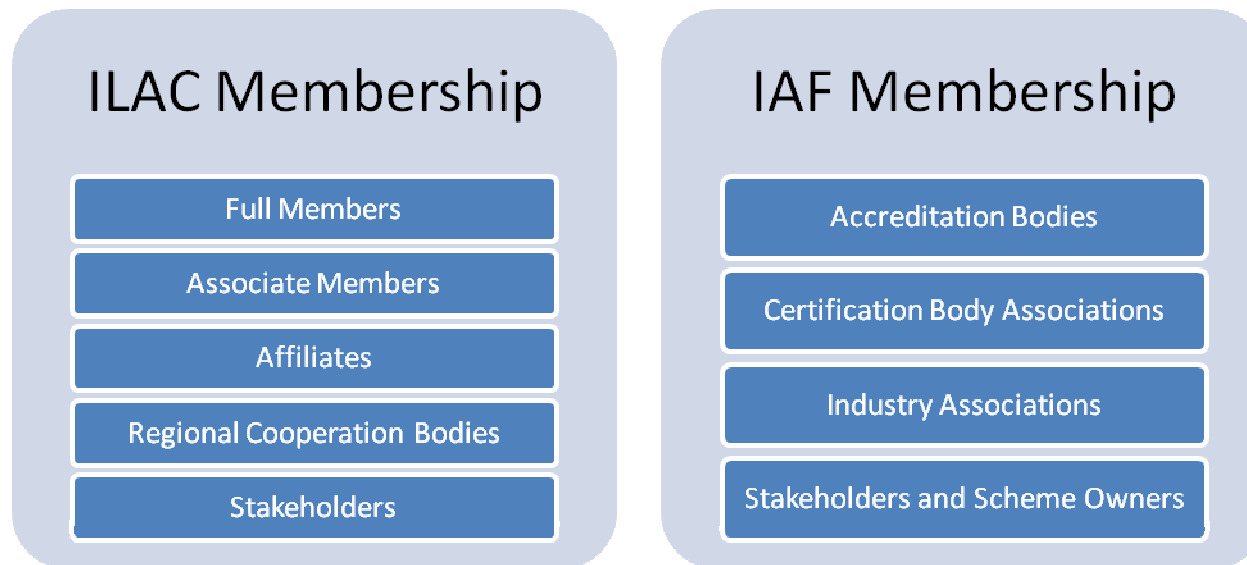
ILAC Membership

Full Members

Associate Members

Affiliates

Regional Cooperation Bodies

Stakeholders

IAF Membership

Accreditation Bodies

Certification Body Associations

Industry Associations

Stakeholders and Scheme Owners